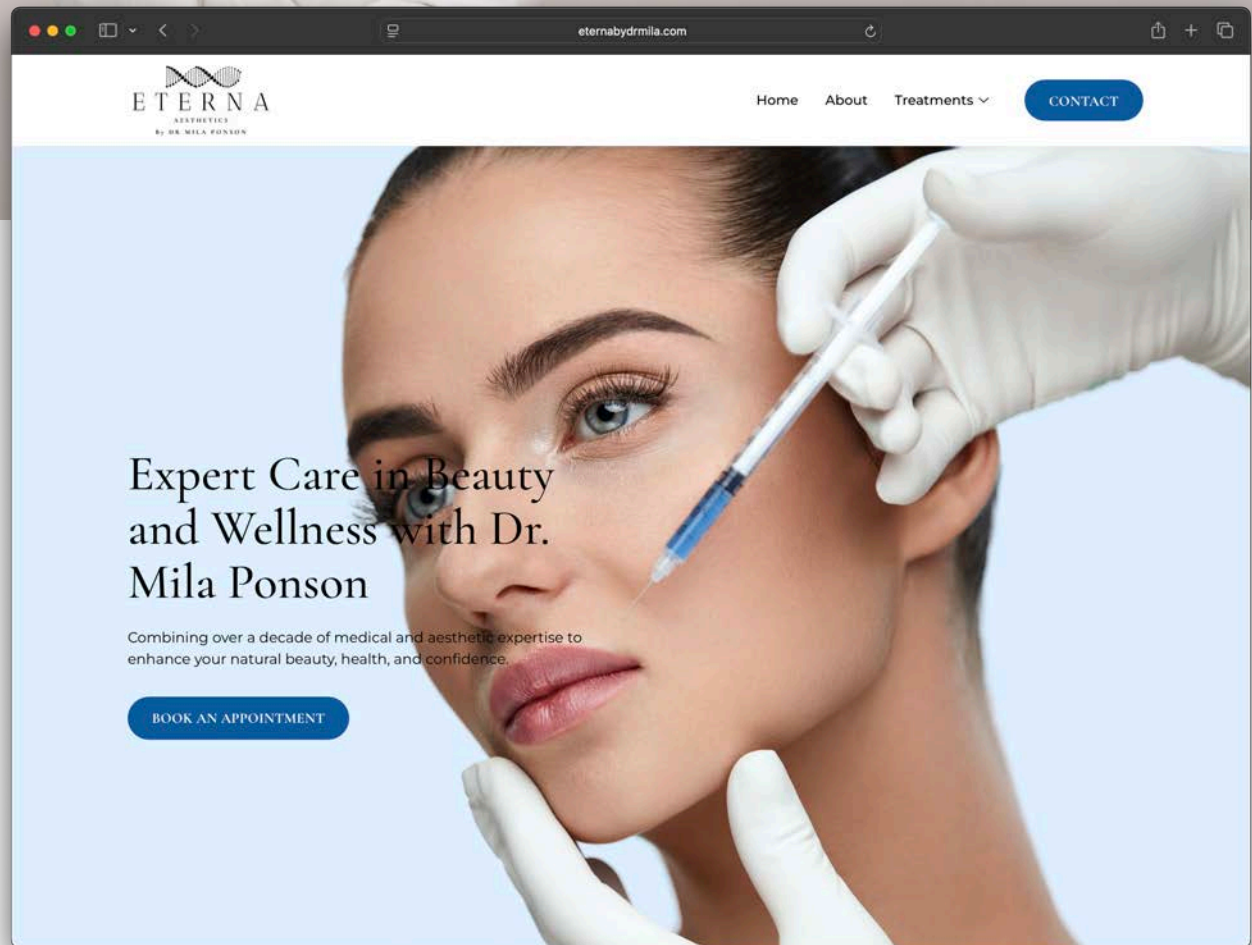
eternabydrmila.com

ETERNA
AESTHETICS
By DR MILA PONSON

Home About Treatments CONTACT

Expert Care in Beauty and Wellness with Dr. Mila Ponson

Combining over a decade of medical and aesthetic expertise to enhance your natural beauty, health, and confidence.

BOOK AN APPOINTMENT